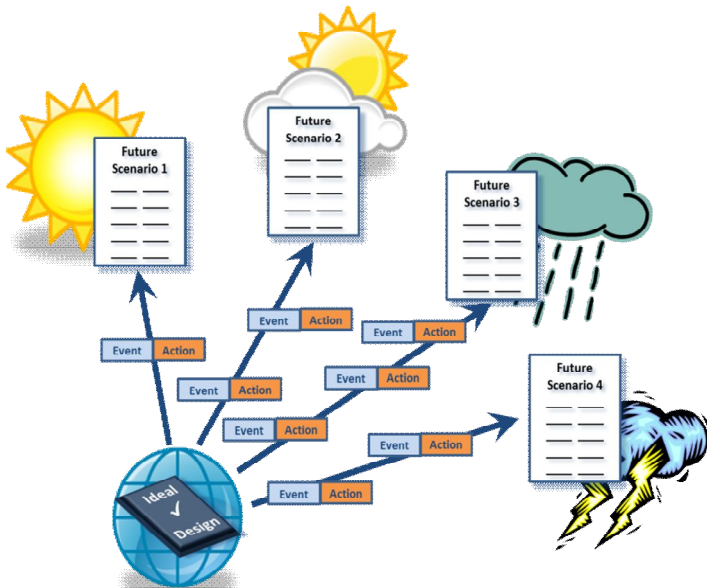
Future Scenario 1

Future Scenario 2

Future Scenario 3

Future Scenario 4

Event Action

Event Action

Event Action

Event Action

Event Action

Event Action

Event Action

Event Action

Ideal
✓
Design